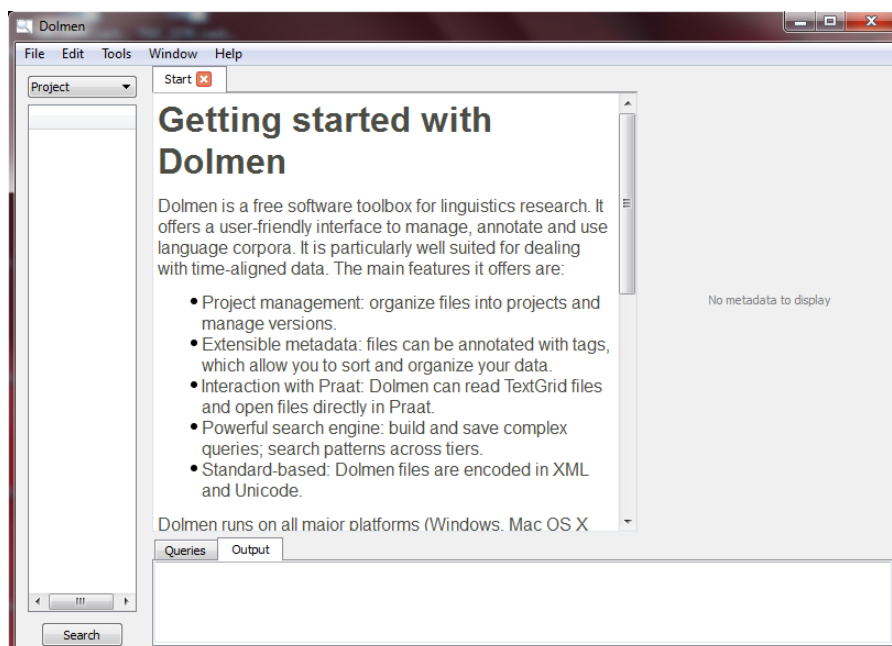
Dolmen

File Edit Tools Window Help

Project

Start

Getting started with Dolmen

Dolmen is a free software toolbox for linguistics research. It offers a user-friendly interface to manage, annotate and use language corpora. It is particularly well suited for dealing with time-aligned data. The main features it offers are:

- Project management: organize files into projects and manage versions.
- Extensible metadata: files can be annotated with tags, which allow you to sort and organize your data.
- Interaction with Praat: Dolmen can read TextGrid files and open files directly in Praat.
- Powerful search engine: build and save complex queries; search patterns across tiers.
- Standard-based: Dolmen files are encoded in XML and Unicode.

Dolmen runs on all major platforms (Windows, Mac OS X

No metadata to display

Queries Output

Search